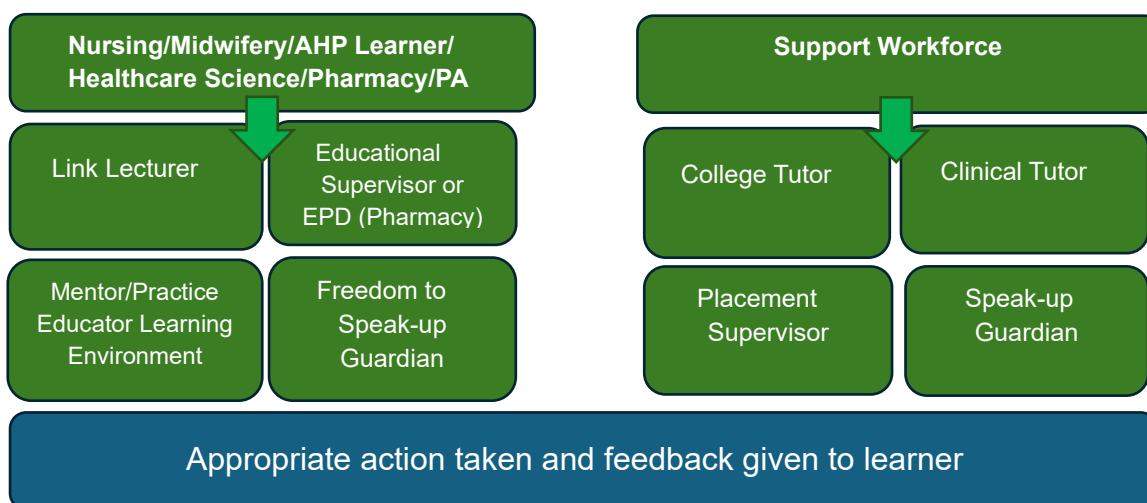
Nursing/Midwifery/AHP Learner/ Healthcare Science/Pharmacy/PA

Link Lecturer

Educational Supervisor or EPD (Pharmacy)

Mentor/Practice Educator Learning Environment

Freedom to Speak-up Guardian

Support Workforce

College Tutor

Clinical Tutor

Placement Supervisor

Speak-up Guardian

Appropriate action taken and feedback given to learner